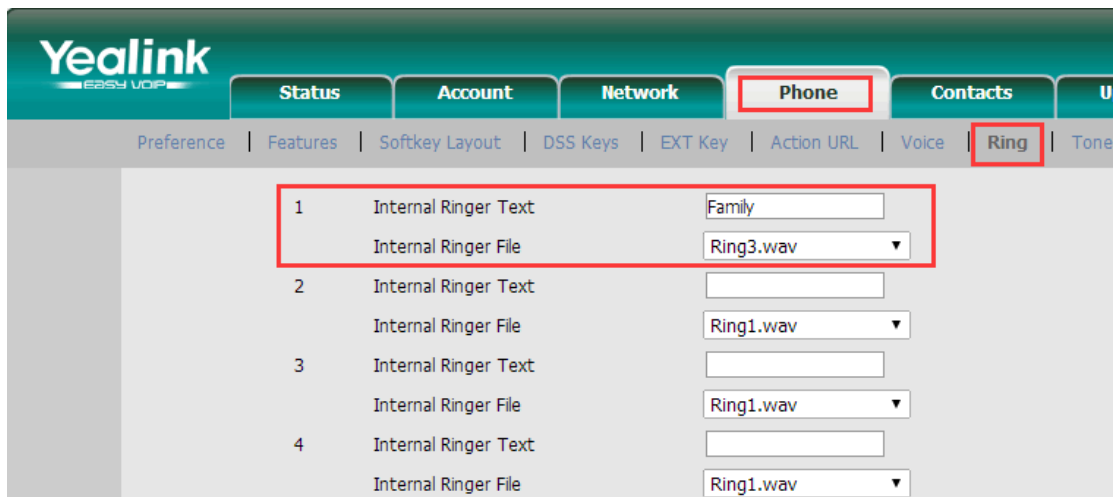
Yealink
EASY VOIP

Status | Account | Network | Phone | Contacts | U

Preference | Features | Softkey Layout | DSS Keys | EXT Key | Action URL | Voice | Ring | Tone

1 Internal Ringer Text Family
Internal Ringer File Ring3.wav
2 Internal Ringer Text
Internal Ringer File Ring1.wav
3 Internal Ringer Text
Internal Ringer File Ring1.wav
4 Internal Ringer Text
Internal Ringer File Ring1.wav